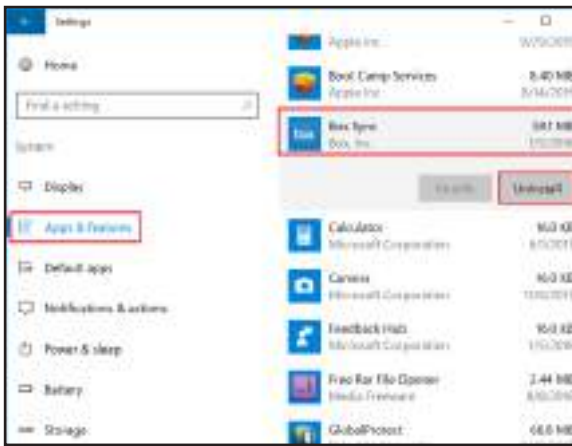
Settings

Home

Find a setting

System

Display

Apps & features

Default apps

Notifications & actions

Power & sleep

Battery

Storage

Apple Inc.
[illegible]

Boot Camp Services
Apple Inc.
8.40 MB
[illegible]

Box Sync
Box, Inc.
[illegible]
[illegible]

Modify

Uninstall

Calculator
Microsoft Corporation
16.0 KB
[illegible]

Camera
Microsoft Corporation
16.0 KB
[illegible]

Feedback Hub
Microsoft Corporation
16.0 KB
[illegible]

Free Rar File Opener
Media Freeware
2.44 MB
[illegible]

GlobalProtect
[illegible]